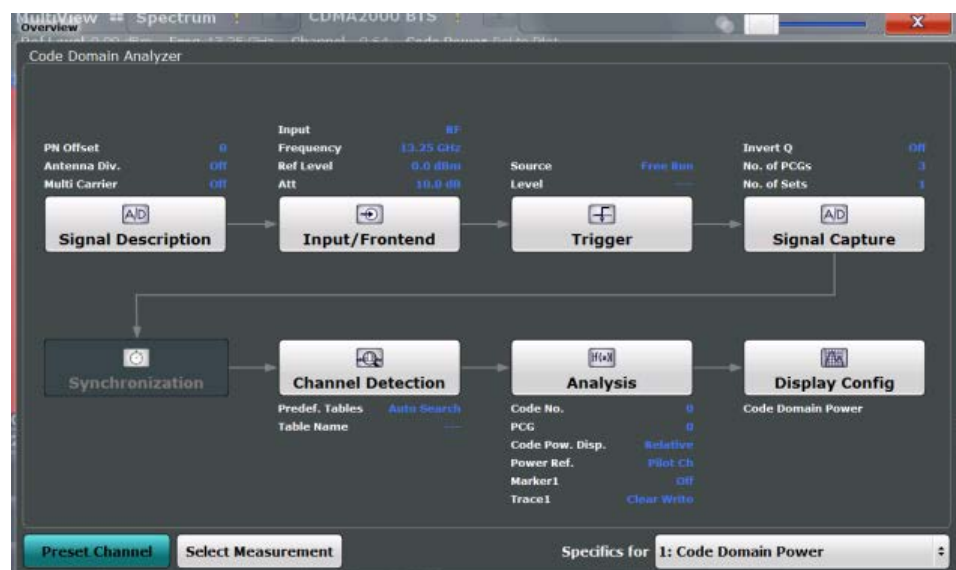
MultiView Spectrum CDMA2000 BTS
Overview

Code Domain Analyzer

PN Offset 0
Antenna Div. Off
Multi Carrier Off

Input RF
Frequency 13.25 GHz
Ref Level 0.0 dBm
Att 10.0 dB

Source Free Run
Level ---

Invert Q Off
No. of PCGs 3
No. of Sets 1

Signal Description

Input/Frontend

Trigger

Signal Capture

Synchronization

Channel Detection

Predef. Tables Auto Search
Table Name ---

Analysis

Code No. 0
PCG 0
Code Pow. Disp. Relative
Power Ref. Pilot Ch
Marker1 Off
Trace1 Clear Write

Display Config

Code Domain Power

Preset Channel
Select Measurement
Specifics for 1: Code Domain Power